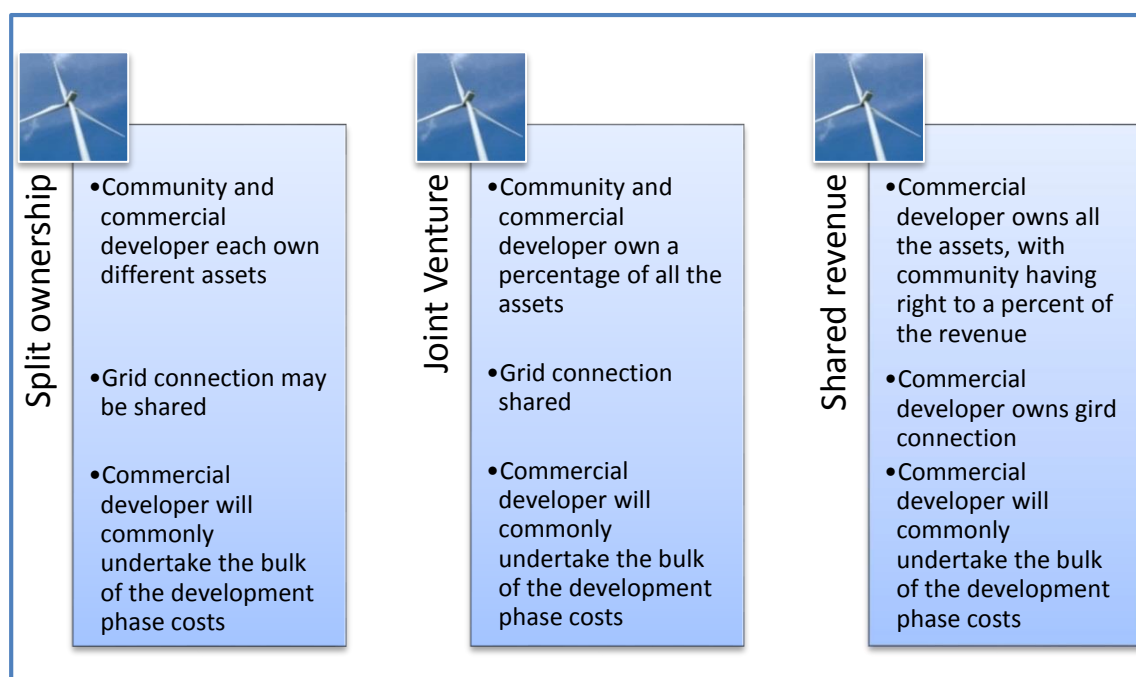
Split ownership

•Community and commercial developer each own different assets

•Grid connection may be shared

•Commercial developer will commonly undertake the bulk of the development phase costs

Joint Venture

•Community and commercial developer own a percentage of all the assets

•Grid connection shared

•Commercial developer will commonly undertake the bulk of the development phase costs

Shared revenue

•Commercial developer owns all the assets, with community having right to a percent of the revenue

•Commercial developer owns gird connection

•Commercial developer will commonly undertake the bulk of the development phase costs